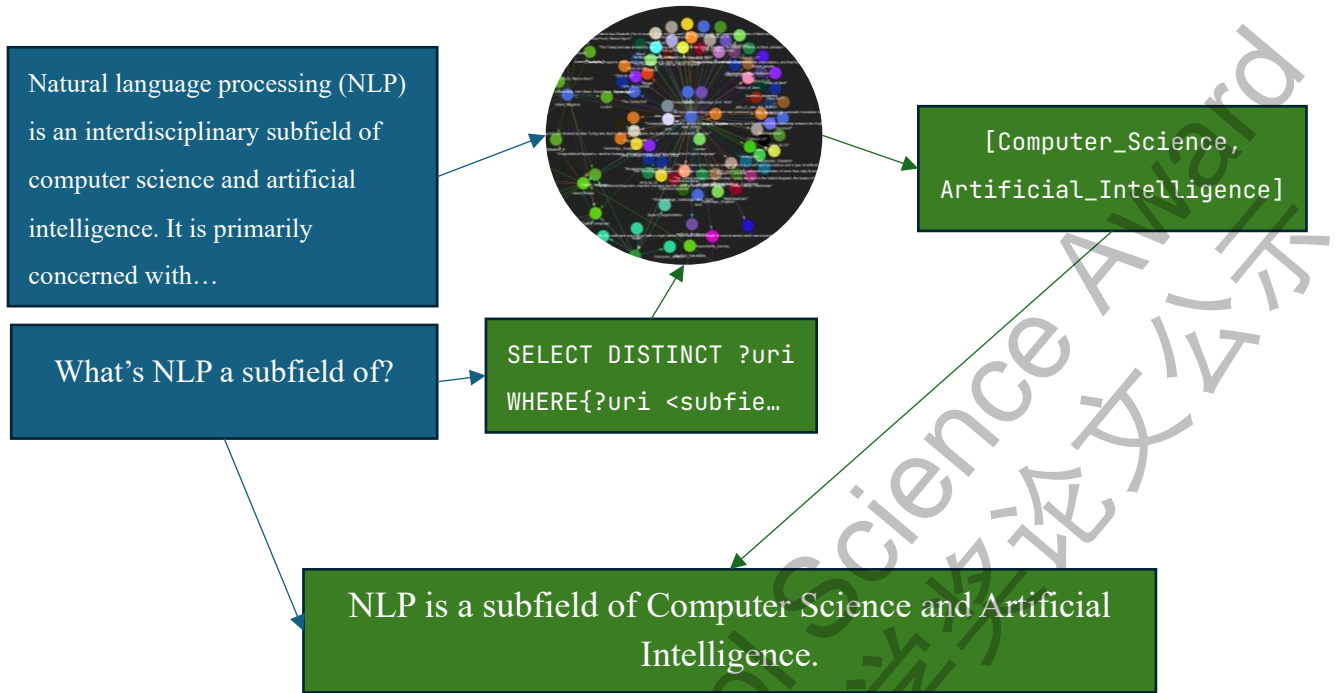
Natural language processing (NLP) is an interdisciplinary subfield of computer science and artificial intelligence. It is primarily concerned with…

[Computer_Science, Artificial_Intelligence]

What's NLP a subfield of?

SELECT DISTINCT ?uri WHERE{?uri <subfie…

NLP is a subfield of Computer Science and Artificial Intelligence.

Science Award
论文公示